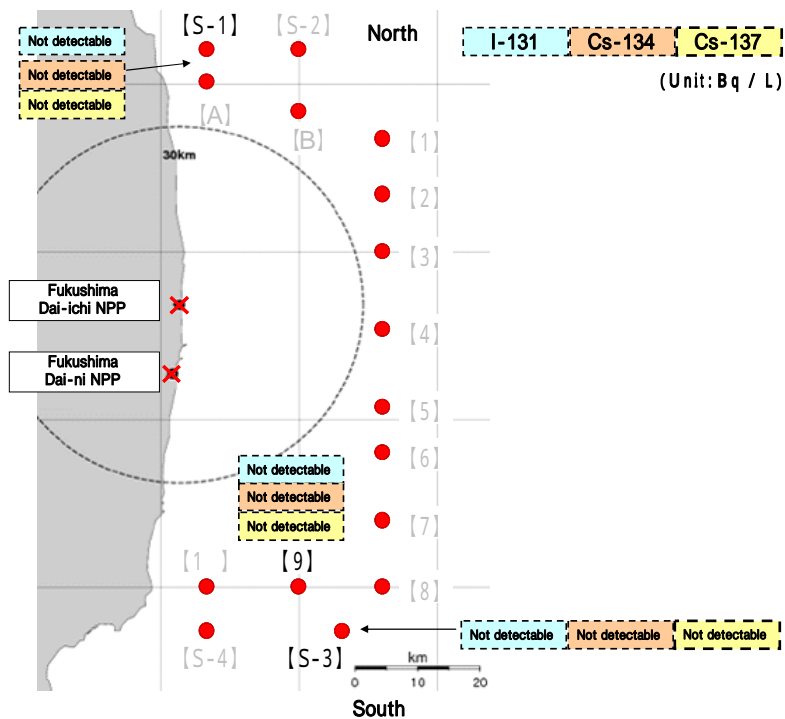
【S-1】 【S-2】 North

I-131 Cs-134 Cs-137

(Unit: Bq / L)

Not detectable
Not detectable
Not detectable

【A】 【B】

30km

【1】
【2】
【3】
【4】
【5】
【6】
【7】
【8】

Fukushima Dai-ichi NPP

Fukushima Dai-ni NPP

Not detectable
Not detectable
Not detectable

【1 】 【9】

【S-4】 【S-3】

Not detectable Not detectable Not detectable

km
0 10 20

South